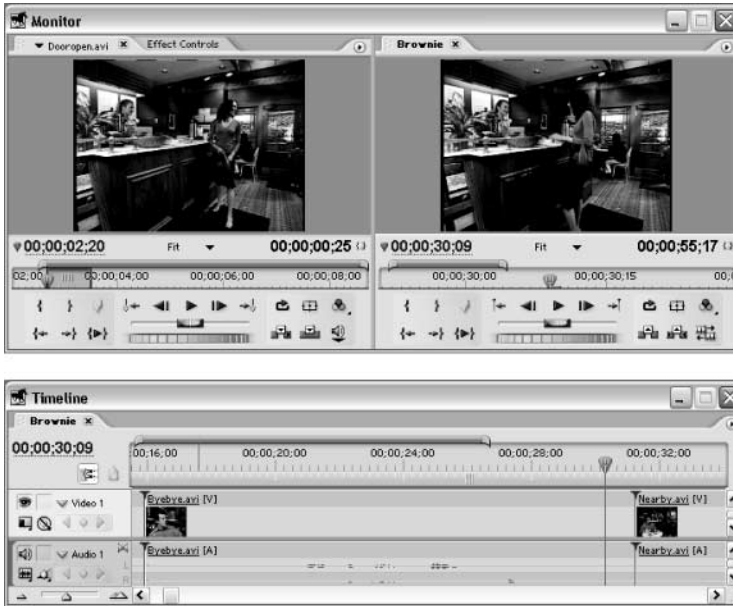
Monitor

Dooropen.avi ✕ Effect Controls

Brownie ✕

00;00;02;20 Fit 00;00;00;25

02;00 00;00;04;00 00;00;06;00 00;00;08;00

00;00;30;09 Fit 00;00;55;17

00;00;30;00 00;00;30;15 00;

Timeline

Brownie ✕

00;00;30;09

00;16;00 00;00;20;00 00;00;24;00 00;00;28;00 00;00;32;00

Video 1

Byebye.avi [V]

Nearby.avi [V]

Audio 1

Byebye.avi [A]

Nearby.avi [A]